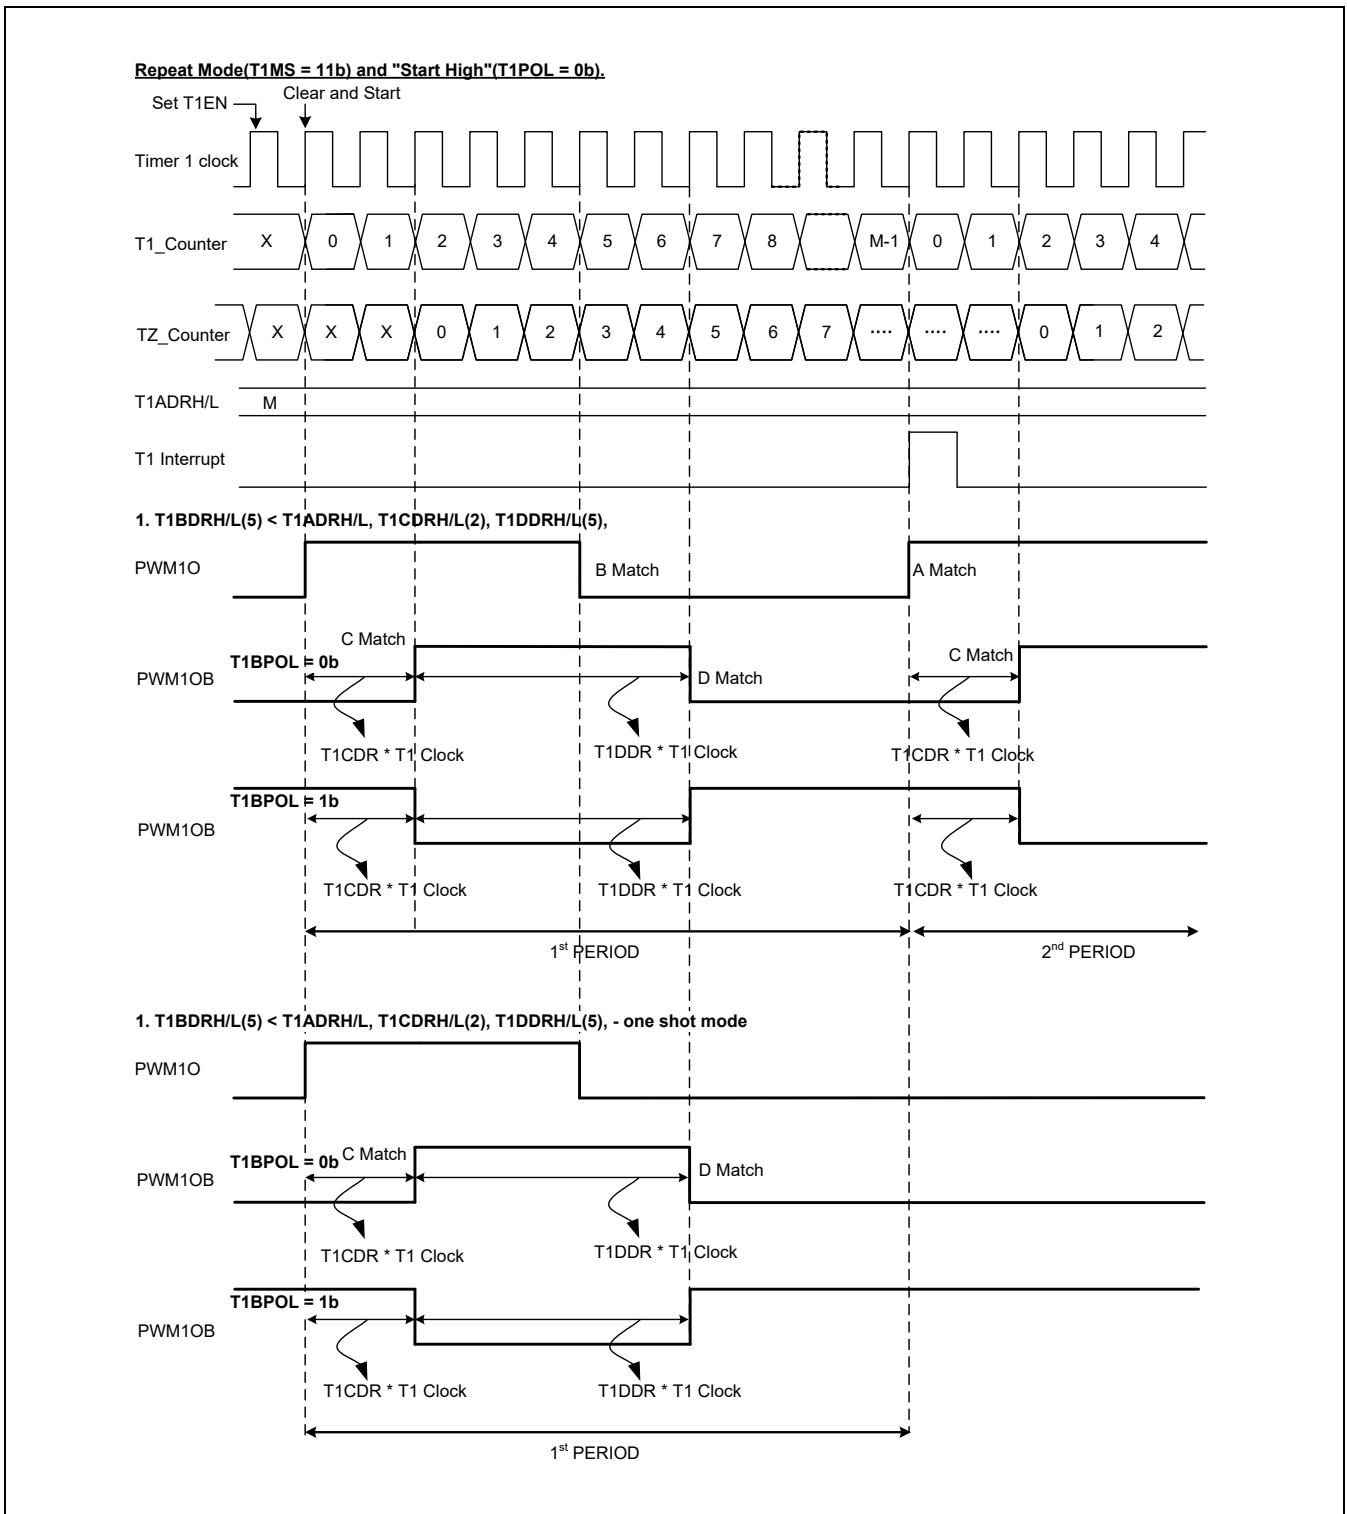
Repeat Mode(T1MS = 11b) and "Start High"(T1POL = 0b).

Set T1EN

Clear and Start

Timer 1 clock

T1_Counter X 0 1 2 3 4 5 6 7 8 M-1 0 1 2 3 4

TZ_Counter X X X 0 1 2 3 4 5 6 7 .... .... .... 0 1 2

T1ADRH/L M

T1 Interrupt

1. T1BDRH/L(5) < T1ADRH/L, T1CDRH/L(2), T1DDRH/L(5),

PWM1O

B Match

A Match

C Match

T1BPOL = 0b

PWM1OB

D Match

C Match

T1CDR * T1 Clock

T1DDR * T1 Clock

T1CDR * T1 Clock

T1BPOL = 1b

PWM1OB

T1CDR * T1 Clock

T1DDR * T1 Clock

T1CDR * T1 Clock

1$^{st}$ PERIOD

2$^{nd}$ PERIOD

1. T1BDRH/L(5) < T1ADRH/L, T1CDRH/L(2), T1DDRH/L(5), - one shot mode

PWM1O

T1BPOL = 0b C Match

PWM1OB

D Match

T1CDR * T1 Clock

T1DDR * T1 Clock

T1BPOL = 1b

PWM1OB

T1CDR * T1 Clock

T1DDR * T1 Clock

1$^{st}$ PERIOD